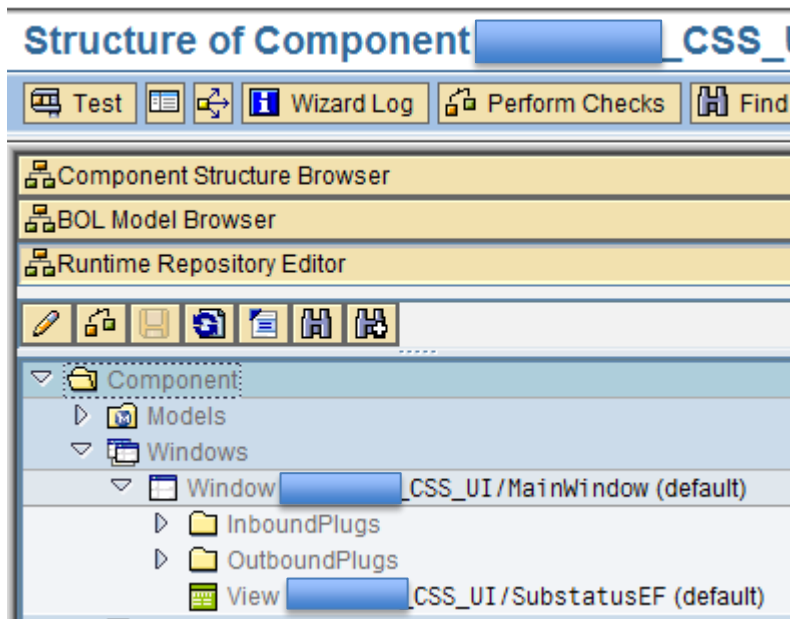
Structure of Component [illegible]_CSS_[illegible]

Test Wizard Log Perform Checks Find

Component Structure Browser

BOL Model Browser

Runtime Repository Editor

Component
Models
Windows
Window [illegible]_CSS_UI/MainWindow (default)
InboundPlugs
OutboundPlugs
View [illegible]_CSS_UI/SubstatusEF (default)